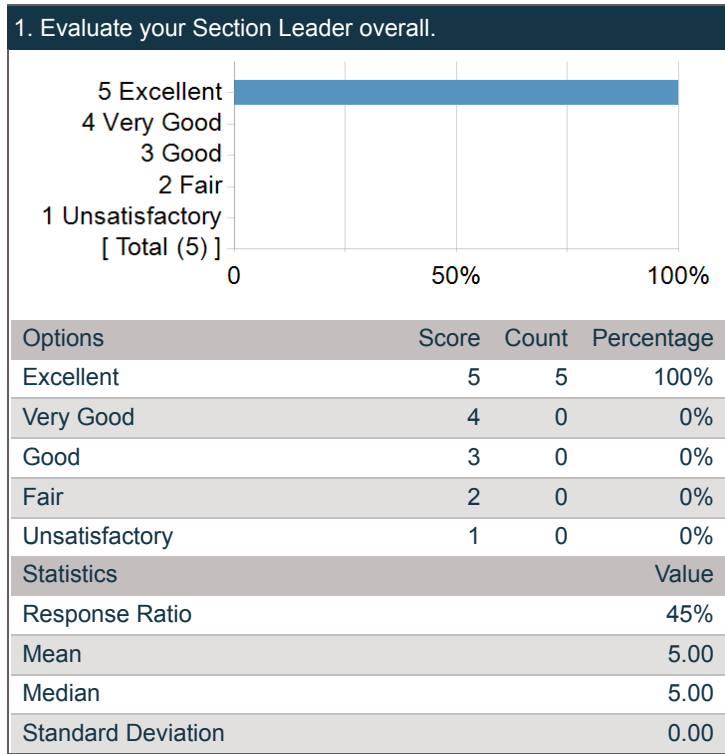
1. Evaluate your Section Leader overall.

5 Excellent
4 Very Good
3 Good
2 Fair
1 Unsatisfactory
[ Total (5) ]
0
50%
100%

| Options | Score | Count | Percentage |
|---|---|---|---|
| Excellent | 5 | 5 | 100% |
| Very Good | 4 | 0 | 0% |
| Good | 3 | 0 | 0% |
| Fair | 2 | 0 | 0% |
| Unsatisfactory | 1 | 0 | 0% |

| Statistics | Value |
|---|---|
| Response Ratio | 45% |
| Mean | 5.00 |
| Median | 5.00 |
| Standard Deviation | 0.00 |